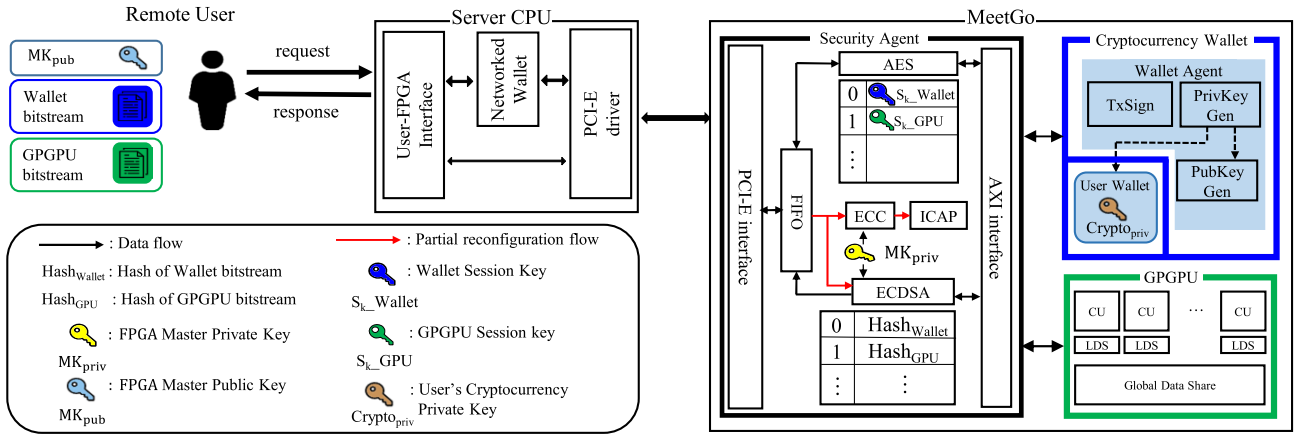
Remote User

$MK_{pub}$

Wallet bitstream

GPGPU bitstream

request

response

Server CPU

User-FPGA Interface

Networked Wallet

PCI-E driver

MeetGo

Security Agent

PCI-E interface

FIFO

AES

| 0 | $S_{k\_}$Wallet |
|---|---|
| 1 | $S_{k\_}$GPU |
| ⋮ | |

ECC

ICAP

$MK_{priv}$

ECDSA

| 0 | $Hash_{Wallet}$ |
|---|---|
| 1 | $Hash_{GPU}$ |
| ⋮ | ⋮ |

AXI interface

Cryptocurrency Wallet

Wallet Agent

TxSign

PrivKey Gen

PubKey Gen

User Wallet

$Crypto_{priv}$

GPGPU

CU

CU

···

CU

LDS

LDS

LDS

Global Data Share

: Data flow

: Partial reconfiguration flow

$Hash_{Wallet}$ : Hash of Wallet bitstream

$Hash_{GPU}$ : Hash of GPGPU bitstream

: Wallet Session Key

$S_{k\_}$Wallet

: FPGA Master Private Key

$MK_{priv}$

: GPGPU Session key

$S_{k\_}$GPU

: FPGA Master Public Key

$MK_{pub}$

: User's Cryptocurrency Private Key

$Crypto_{priv}$